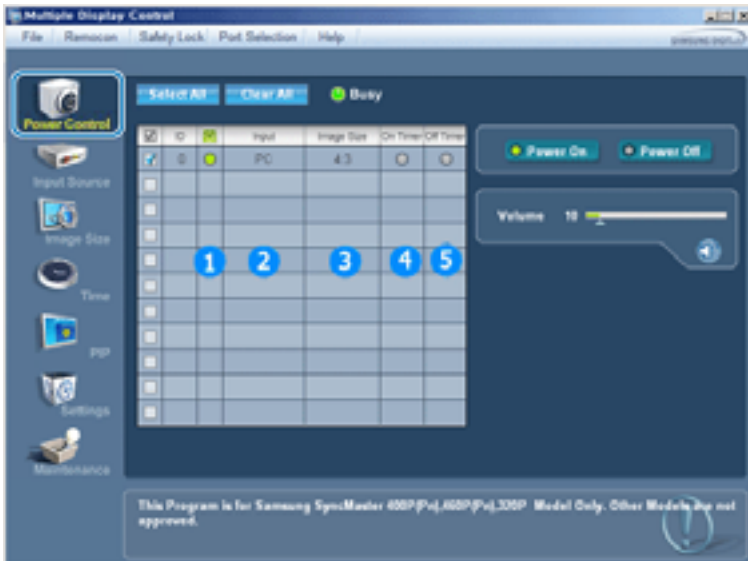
Multiple Display Control

File Remocon Safety Lock Port Selection Help

Power Control

Input Source

Image Size

Time

PIP

Settings

Maintenance

Select All Clear All Busy

| ☑ | ID | ☑ | Input | Image Size | On Timer | Off Timer |
|---|---|---|---|---|---|---|
| ☑ | 0 | ● | PC | 4:3 | ○ | ○ |
| ☐ | | | | | | |
| ☐ | | | | | | |
| ☐ | | | | | | |
| ☐ | | 1 | 2 | 3 | 4 | 5 |
| ☐ | | | | | | |
| ☐ | | | | | | |
| ☐ | | | | | | |
| ☐ | | | | | | |
| ☐ | | | | | | |
| ☐ | | | | | | |

Power On Power Off

Volume 10

This Program is for Samsung SyncMaster 400P[Pn],460P[Pn],320P Model Only. Other Models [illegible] not approved.